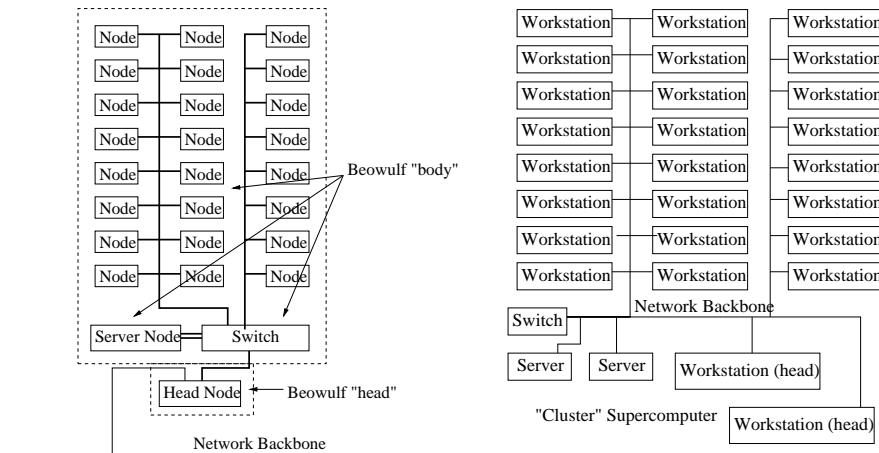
Node Node Node
Node Node Node
Node Node Node
Node Node Node
Node Node Node
Node Node Node
Node Node Node
Node Node Node

Beowulf "body"

Server Node Switch

Head Node Beowulf "head"

Network Backbone

Workstation Workstation Workstation
Workstation Workstation Workstation
Workstation Workstation Workstation
Workstation Workstation Workstation
Workstation Workstation Workstation
Workstation Workstation Workstation
Workstation Workstation Workstation
Workstation Workstation Workstation

Network Backbone

Switch

Server Server Workstation (head)

"Cluster" Supercomputer

Workstation (head)